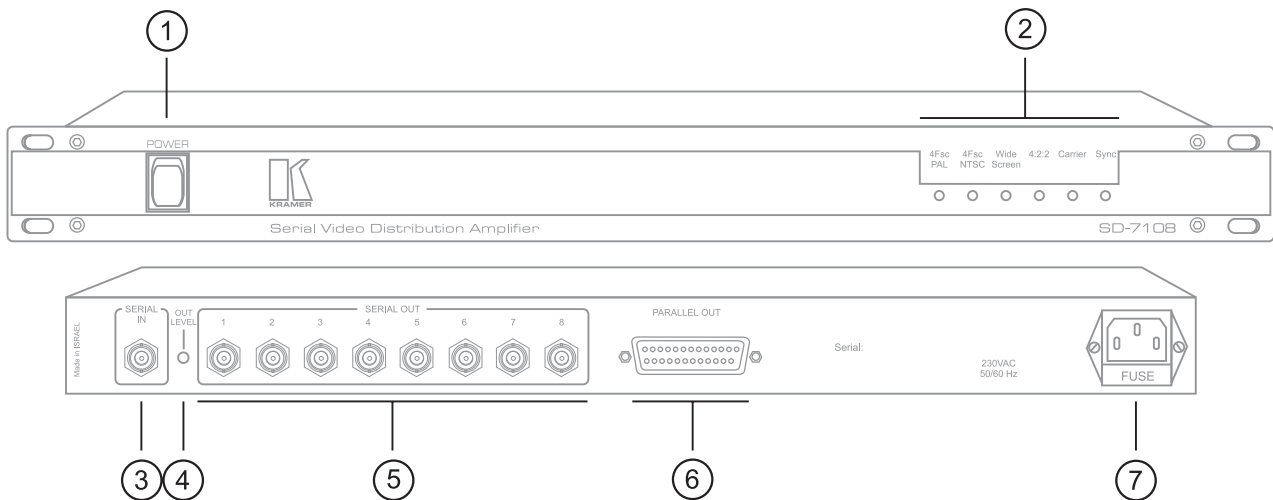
1

2

POWER

KRAMER

4Fsc PAL

4Fsc NTSC

Wide Screen

4:2:2

Carrier

Sync

Serial Video Distribution Amplifier

SD-7108

Made in ISRAEL

SERIAL IN

OUT LEVEL

SERIAL OUT

1

2

3

4

5

6

7

8

PARALLEL OUT

Serial:

230VAC 50/60 Hz

FUSE

3

4

5

6

7